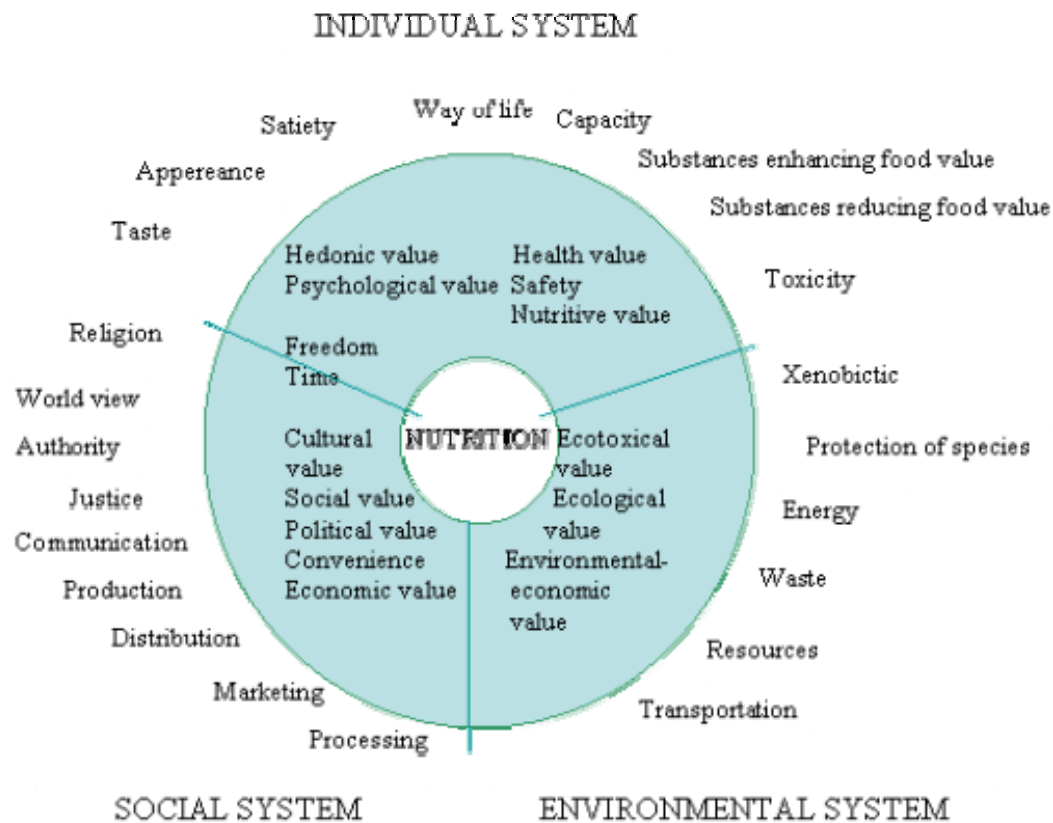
INDIVIDUAL SYSTEM

Way of life
Satiety
Capacity
Appereance
Substances enhancing food value
Substances reducing food value
Taste

Hedonic value
Psychological value
Freedom
Time

Health value
Safety
Nutritive value

Toxicity
Religion
Xenobictic
World view
Authority
Protection of species
Justice
Communication
Energy
Production
Waste
Distribution
Resources
Marketing
Transportation
Processing

NUTRITION

Cultural value
Social value
Political value
Convenience
Economic value

Ecotoxical value
Ecological value
Environmental-economic value

SOCIAL SYSTEM

ENVIRONMENTAL SYSTEM